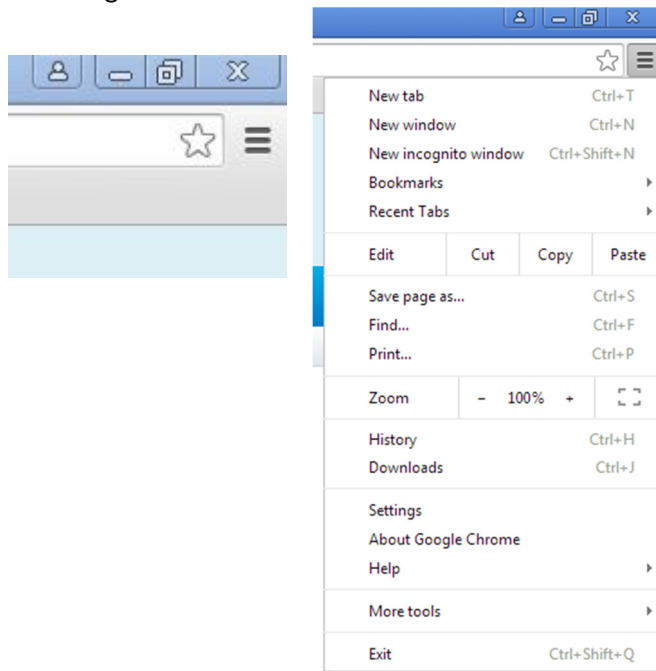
New tab Ctrl+T
New window Ctrl+N
New incognito window Ctrl+Shift+N
Bookmarks
Recent Tabs

Edit Cut Copy Paste

Save page as... Ctrl+S
Find... Ctrl+F
Print... Ctrl+P

Zoom - 100% +

History Ctrl+H
Downloads Ctrl+J

Settings
About Google Chrome
Help

More tools

Exit Ctrl+Shift+Q